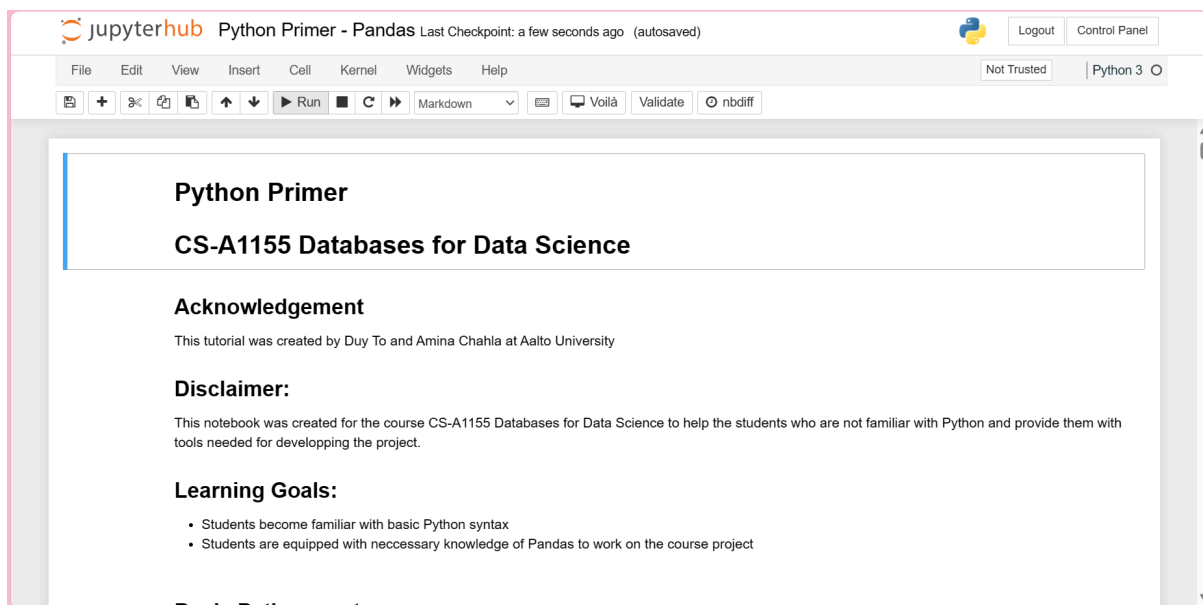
jupyterhub Python Primer - Pandas Last Checkpoint: a few seconds ago (autosaved)

Logout Control Panel

File Edit View Insert Cell Kernel Widgets Help

Not Trusted Python 3

Run Markdown Voilà Validate nbdiff

Python Primer

CS-A1155 Databases for Data Science

Acknowledgement

This tutorial was created by Duy To and Amina Chahla at Aalto University

Disclaimer:

This notebook was created for the course CS-A1155 Databases for Data Science to help the students who are not familiar with Python and provide them with tools needed for developping the project.

Learning Goals:

- Students become familiar with basic Python syntax
- Students are equipped with neccessary knowledge of Pandas to work on the course project

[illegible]